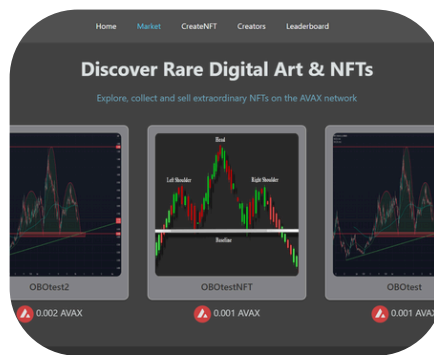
Home Market CreateNFT Creators Leaderboard

Discover Rare Digital Art & NFTs

Explore, collect and sell extraordinary NFTs on the AVAX network

Head
Left Shoulder
Right Shoulder
Neckline

OBOtest2
0.002 AVAX

OBOtestNFT
0.001 AVAX

OBOtest
0.001 AVAX